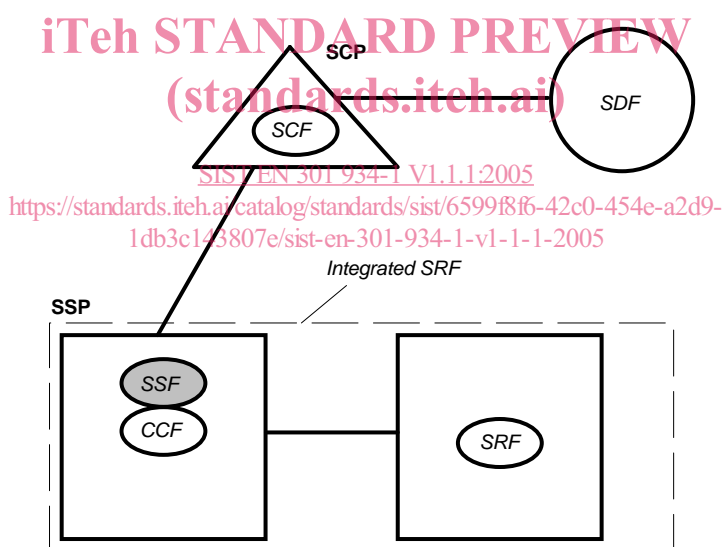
iTeh STANDARD PREVIEW
(standards.iteh.ai)

SCP

SCF

SDF

SIST EN 301 934-1 V1.1.1:2005
https://standards.iteh.ai/catalog/standards/sist/6599f8f6-42c0-454e-a2d9-1db3c143807e/sist-en-301-934-1-v1-1-1-2005

Integrated SRF

SSP

SSF

CCF

SRF